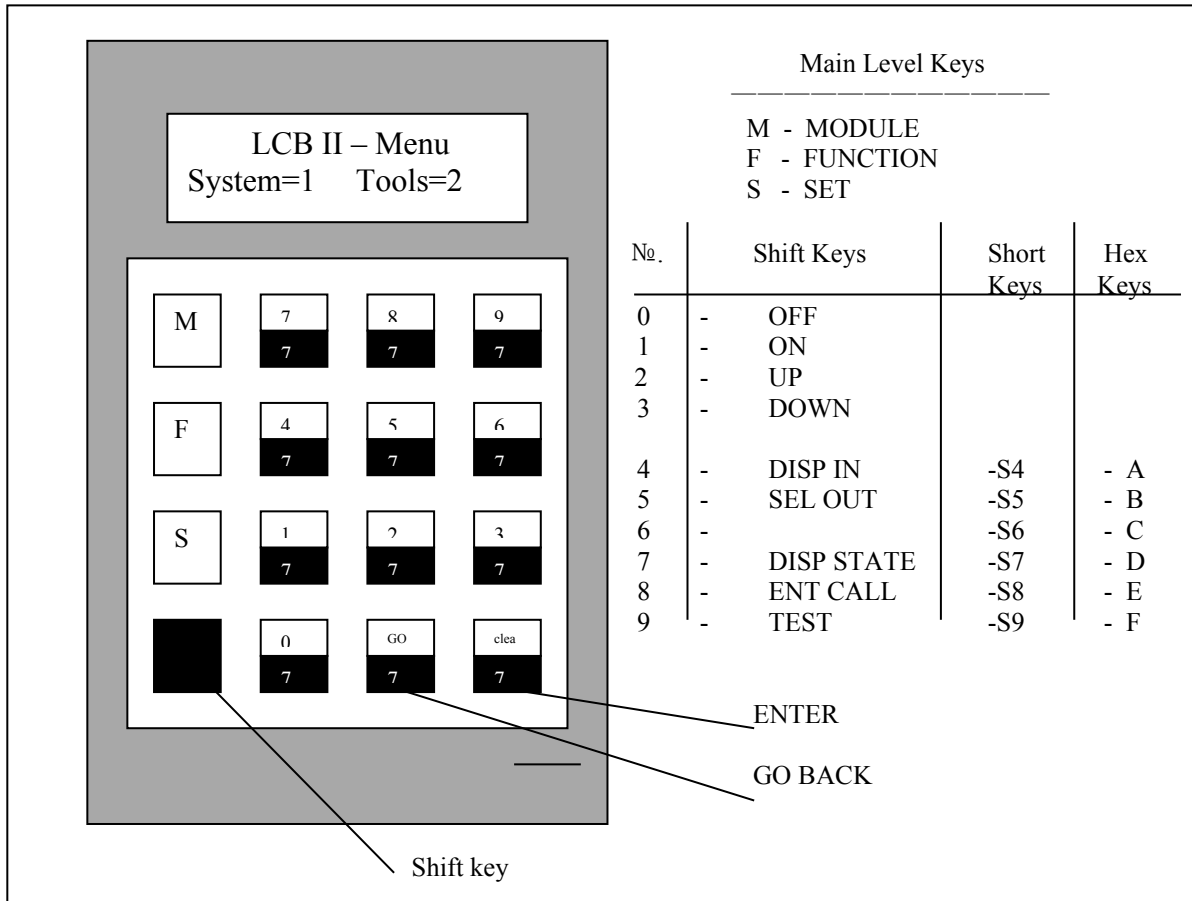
LCB II – Menu
System=1 Tools=2

M

7
7

8
7

9
7

F

4
7

5
7

6
7

S

1
7

2
7

3
7

0
7

GO
7

clea
7

Main Level Keys

M - MODULE
F - FUNCTION
S - SET

| №. | | Shift Keys | Short Keys | Hex Keys |
|---|---|---|---|---|
| 0 | - | OFF | | |
| 1 | - | ON | | |
| 2 | - | UP | | |
| 3 | - | DOWN | | |
| 4 | - | DISP IN | -S4 | - A |
| 5 | - | SEL OUT | -S5 | - B |
| 6 | - | | -S6 | - C |
| 7 | - | DISP STATE | -S7 | - D |
| 8 | - | ENT CALL | -S8 | - E |
| 9 | - | TEST | -S9 | - F |

ENTER

GO BACK

Shift key